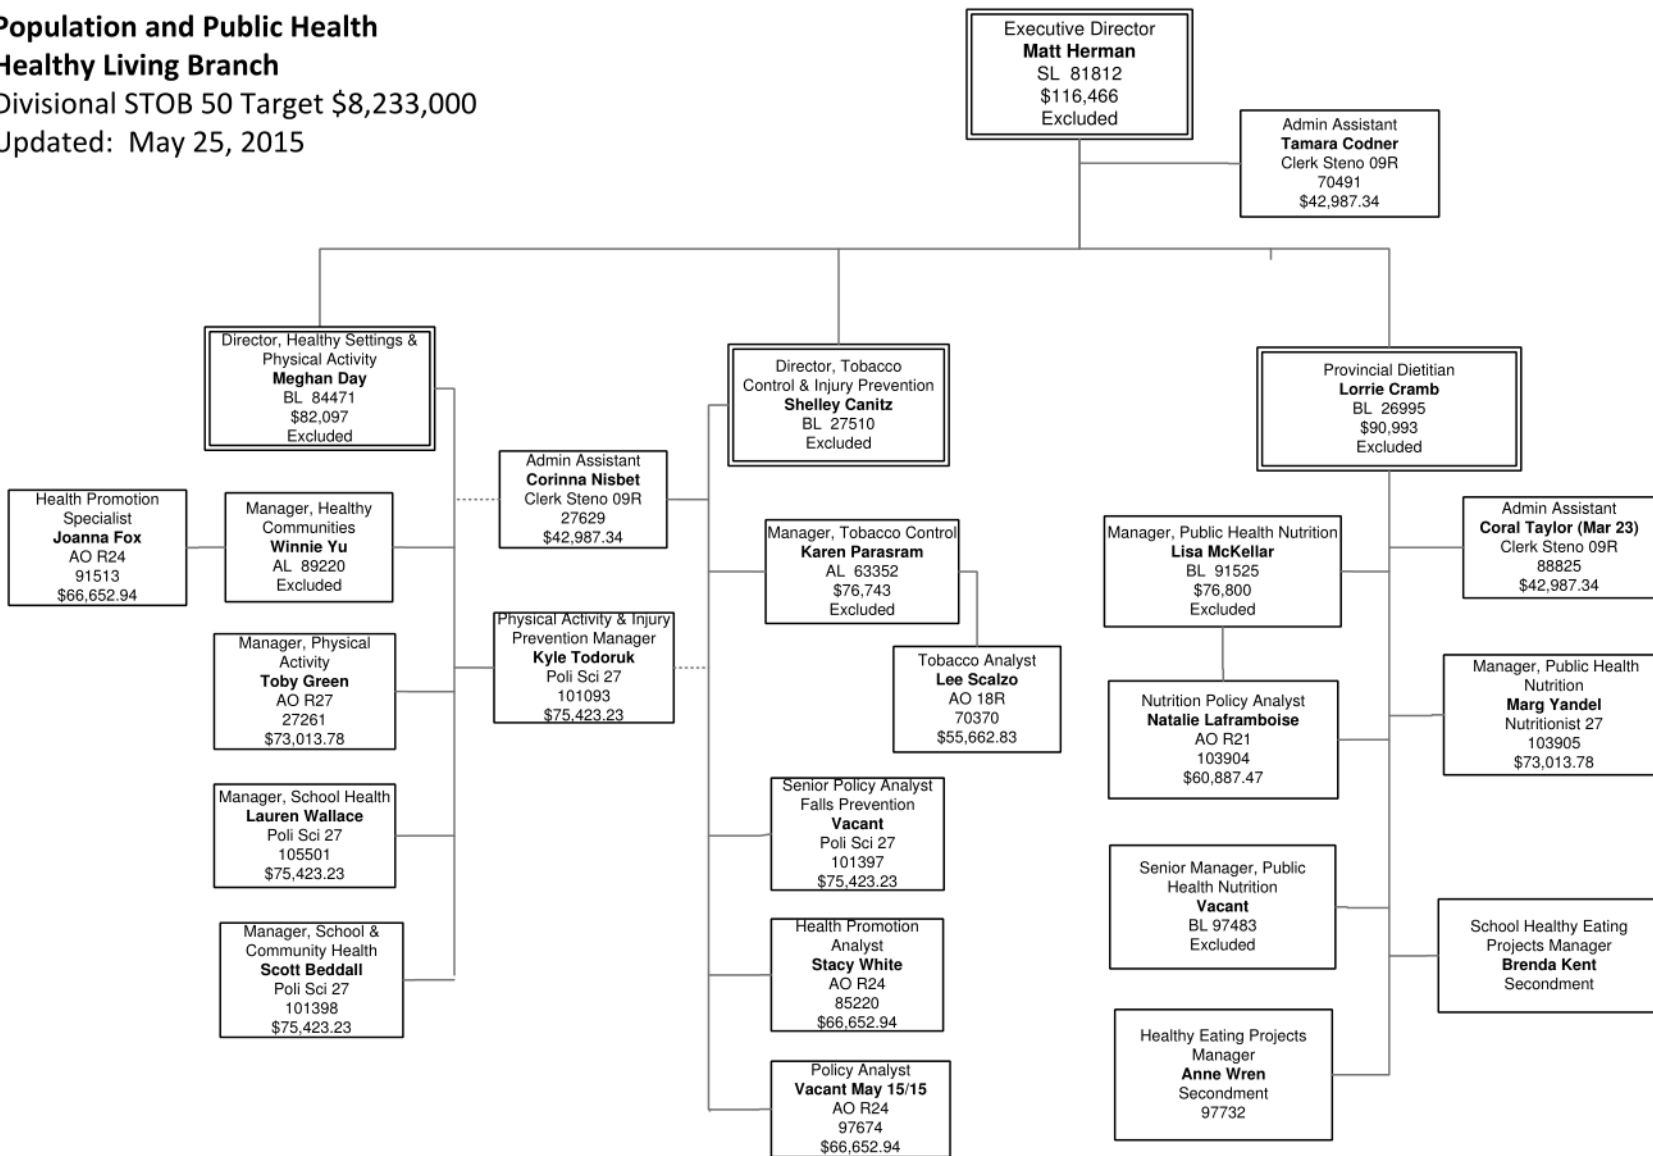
Population and Public Health
Healthy Living Branch
Divisional STOB 50 Target $8,233,000
Updated: May 25, 2015

Executive Director
Matt Herman
SL 81812
$116,466
Excluded

Admin Assistant
Tamara Codner
Clerk Steno 09R
70491
$42,987.34

Director, Healthy Settings & Physical Activity
Meghan Day
BL 84471
$82,097
Excluded

Health Promotion Specialist
Joanna Fox
AO R24
91513
$66,652.94

Manager, Healthy Communities
Winnie Yu
AL 89220
Excluded

Admin Assistant
Corinna Nisbet
Clerk Steno 09R
27629
$42,987.34

Manager, Physical Activity
Toby Green
AO R27
27261
$73,013.78

Physical Activity & Injury Prevention Manager
Kyle Todoruk
Poli Sci 27
101093
$75,423.23

Manager, School Health
Lauren Wallace
Poli Sci 27
105501
$75,423.23

Manager, School & Community Health
Scott Beddall
Poli Sci 27
101398
$75,423.23

Director, Tobacco Control & Injury Prevention
Shelley Canitz
BL 27510
Excluded

Manager, Tobacco Control
Karen Parasram
AL 63352
$76,743
Excluded

Tobacco Analyst
Lee Scalzo
AO 18R
70370
$55,662.83

Senior Policy Analyst Falls Prevention
Vacant
Poli Sci 27
101397
$75,423.23

Health Promotion Analyst
Stacy White
AO R24
85220
$66,652.94

Policy Analyst
Vacant May 15/15
AO R24
97674
$66,652.94

Provincial Dietitian
Lorrie Cramb
BL 26995
$90,993
Excluded

Manager, Public Health Nutrition
Lisa McKellar
BL 91525
$76,800
Excluded

Admin Assistant
Coral Taylor (Mar 23)
Clerk Steno 09R
88825
$42,987.34

Nutrition Policy Analyst
Natalie Laframboise
AO R21
103904
$60,887.47

Manager, Public Health Nutrition
Marg Yandel
Nutritionist 27
103905
$73,013.78

Senior Manager, Public Health Nutrition
Vacant
BL 97483
Excluded

School Healthy Eating Projects Manager
Brenda Kent
Secondment

Healthy Eating Projects Manager
Anne Wren
Secondment
97732